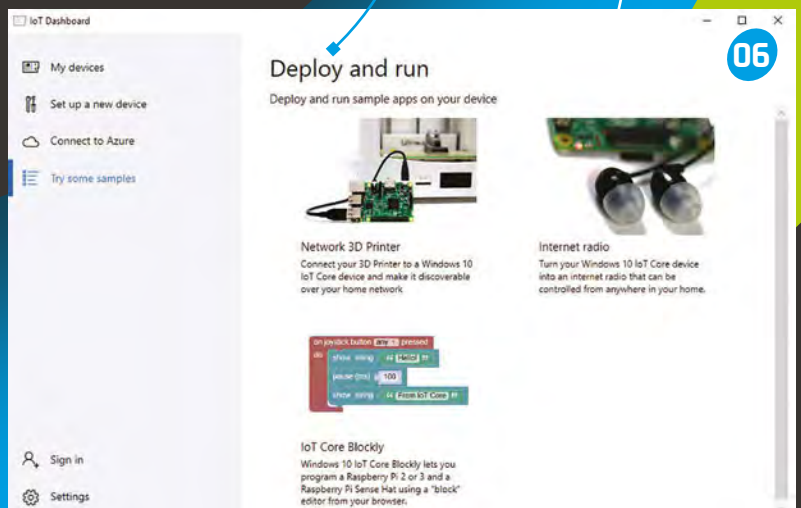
IoT Dashboard

06

My devices
Set up a new device
Connect to Azure
Try some samples

Deploy and run

Deploy and run sample apps on your device

Network 3D Printer
Connect your 3D Printer to a Windows 10 IoT Core device and make it discoverable over your home network

Internet radio
Turn your Windows 10 IoT Core device into an internet radio that can be controlled from anywhere in your home.

on joystick button any pressed
do show string " Hello! "
pause (ms) 100
show string " From IoT Core "

IoT Core Blockly
Windows 10 IoT Core Blockly lets you program a Raspberry Pi 2 or 3 and a Raspberry Pi Sense Hat using a "block" editor from your browser.

Sign in
Settings